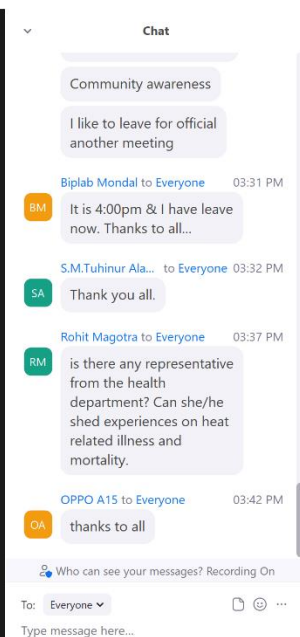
Chat

Community awareness

I like to leave for official another meeting

BM Biplab Mondal to Everyone 03:31 PM
It is 4:00pm & I have leave now. Thanks to all...

SA S.M.Tuhinur Ala... to Everyone 03:32 PM
Thank you all.

RM Rohit Magotra to Everyone 03:37 PM
is there any representative from the health department? Can she/he shed experiences on heat related illness and mortality.

OA OPPO A15 to Everyone 03:42 PM
thanks to all

Who can see your messages? Recording On

To: Everyone

Type message here...